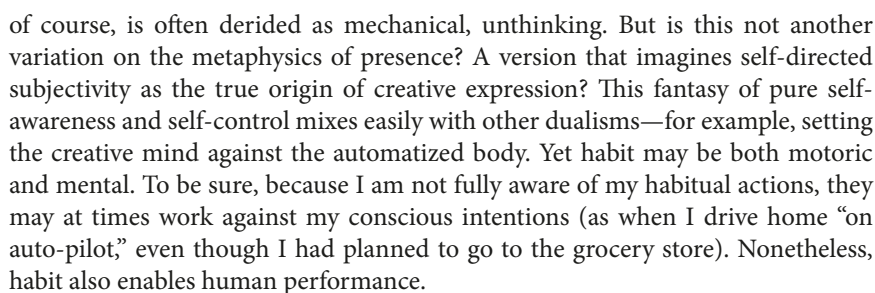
of course, is often derided as mechanical, unthinking. But is this not another variation on the metaphysics of presence? A version that imagines self-directed subjectivity as the true origin of creative expression? This fantasy of pure self-awareness and self-control mixes easily with other dualisms—for example, setting the creative mind against the automatized body. Yet habit may be both motoric and mental. To be sure, because I am not fully aware of my habitual actions, they may at times work against my conscious intentions (as when I drive home "on auto-pilot," even though I had planned to go to the grocery store). Nonetheless, habit also enables human performance.